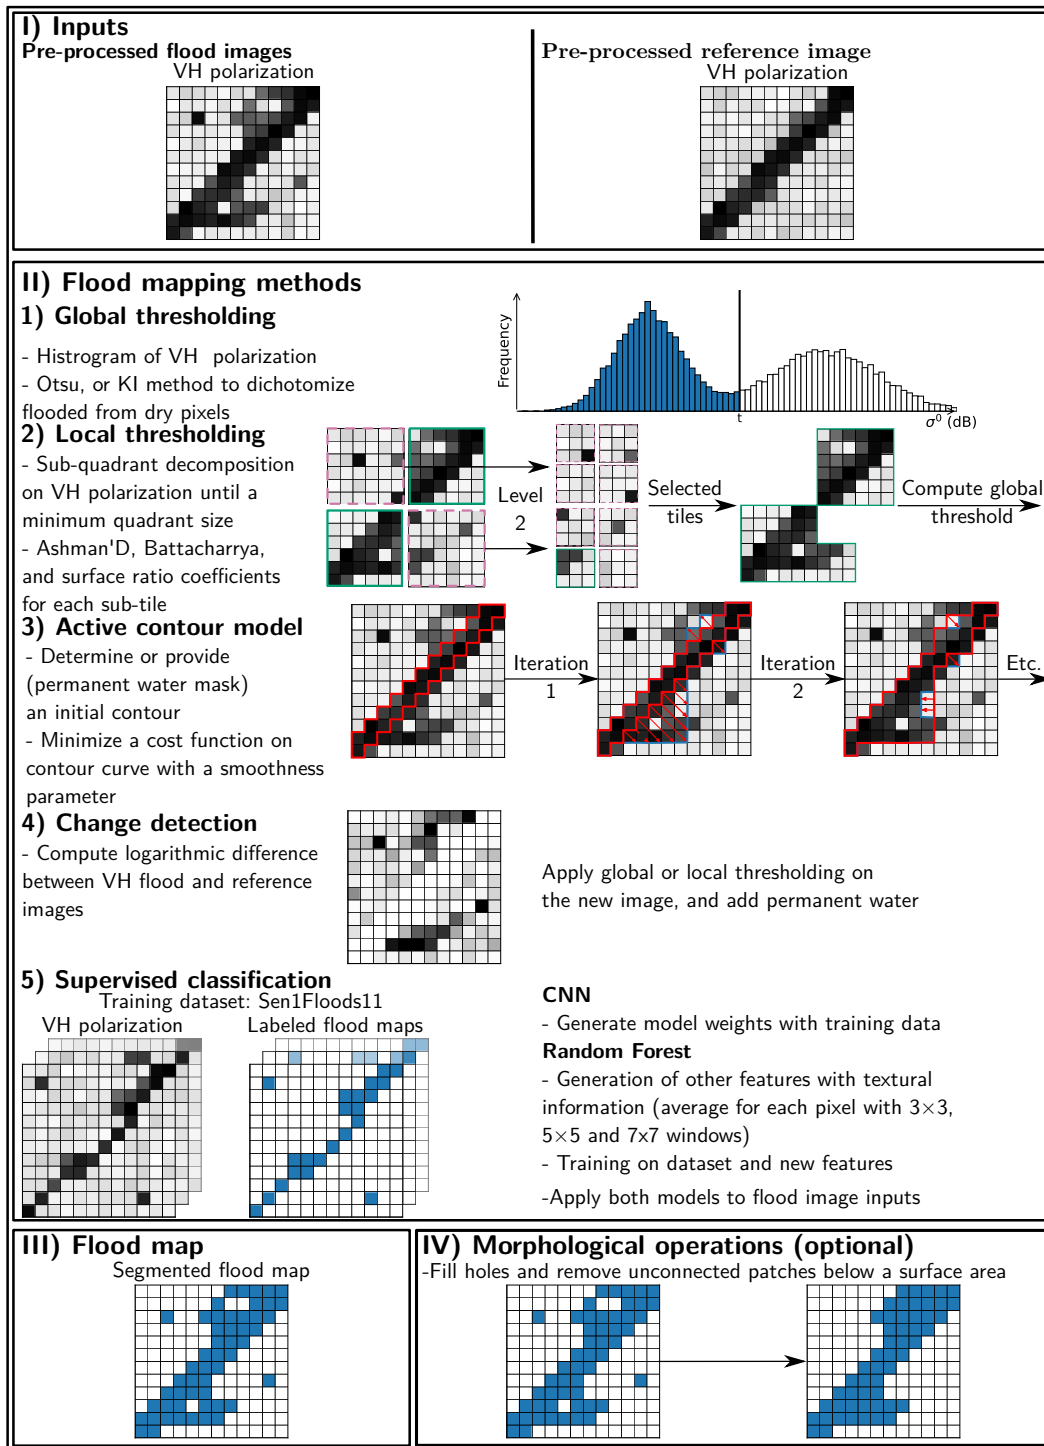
I) Inputs
Pre-processed flood images
VH polarization

Pre-processed reference image
VH polarization

II) Flood mapping methods
1) Global thresholding

- Histrogram of VH polarization
- Otsu, or KI method to dichotomize flooded from dry pixels

Frequency
t
$\sigma^0$ (dB)

2) Local thresholding
- Sub-quadrant decomposition on VH polarization until a minimum quadrant size
- Ashman'D, Battacharrya, and surface ratio coefficients for each sub-tile

Level 2
Selected tiles
Compute global threshold

3) Active contour model
- Determine or provide (permanent water mask) an initial contour
- Minimize a cost function on contour curve with a smoothness parameter

Iteration 1
Iteration 2
Etc.

4) Change detection
- Compute logarithmic difference between VH flood and reference images

Apply global or local thresholding on the new image, and add permanent water

5) Supervised classification
Training dataset: Sen1Floods11
VH polarization
Labeled flood maps

CNN
- Generate model weights with training data
Random Forest
- Generation of other features with textural information (average for each pixel with 3×3, 5×5 and 7x7 windows)
- Training on dataset and new features
-Apply both models to flood image inputs

III) Flood map
Segmented flood map

IV) Morphological operations (optional)
-Fill holes and remove unconnected patches below a surface area